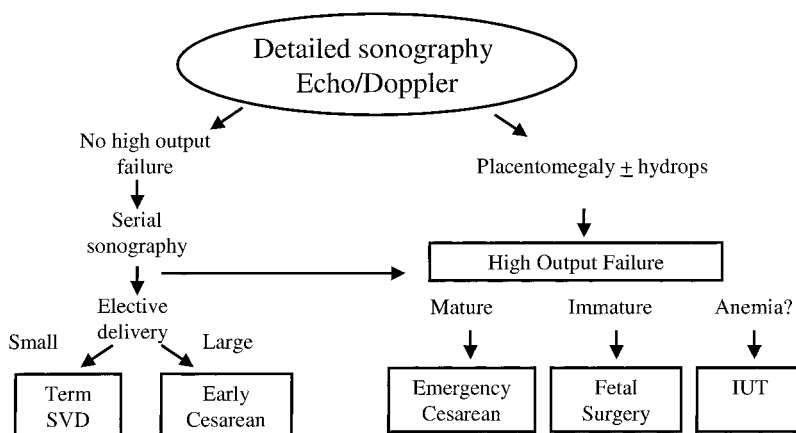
Detailed sonography
Echo/Doppler

No high output failure

Serial sonography

Elective delivery

Small

Large

Term SVD

Early Cesarean

Placentomegaly $\pm$ hydrops

High Output Failure

Mature

Immature

Anemia?

Emergency Cesarean

Fetal Surgery

IUT